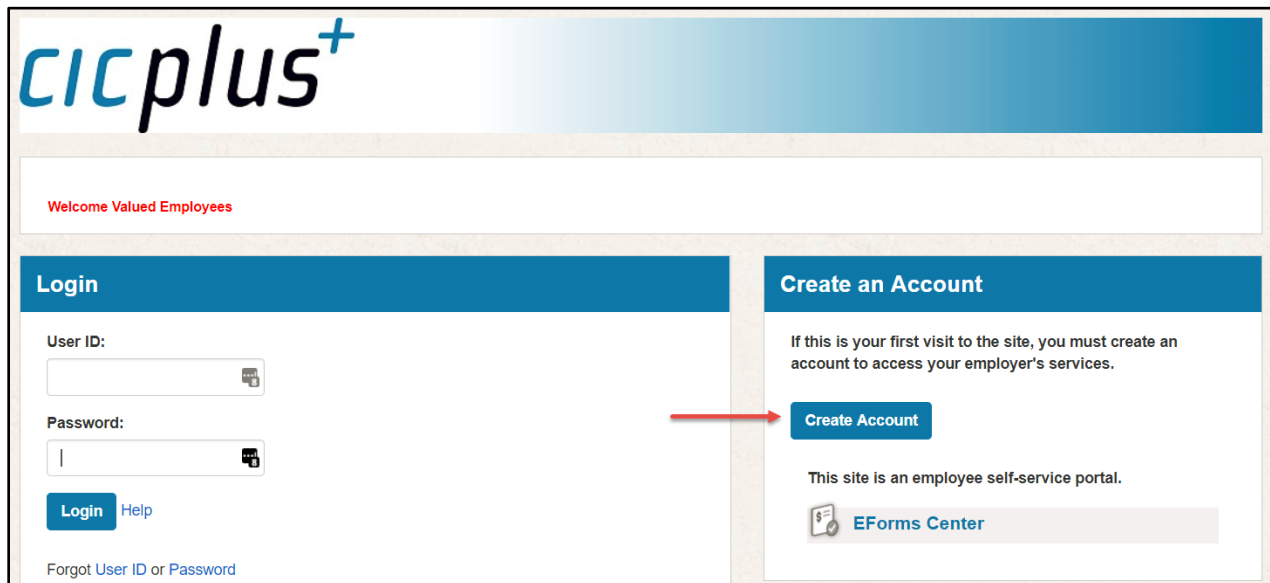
cicplus+

Welcome Valued Employees

Login

User ID:

Password:

Login Help

Forgot User ID or Password

Create an Account

If this is your first visit to the site, you must create an account to access your employer's services.

Create Account

This site is an employee self-service portal.

EForms Center